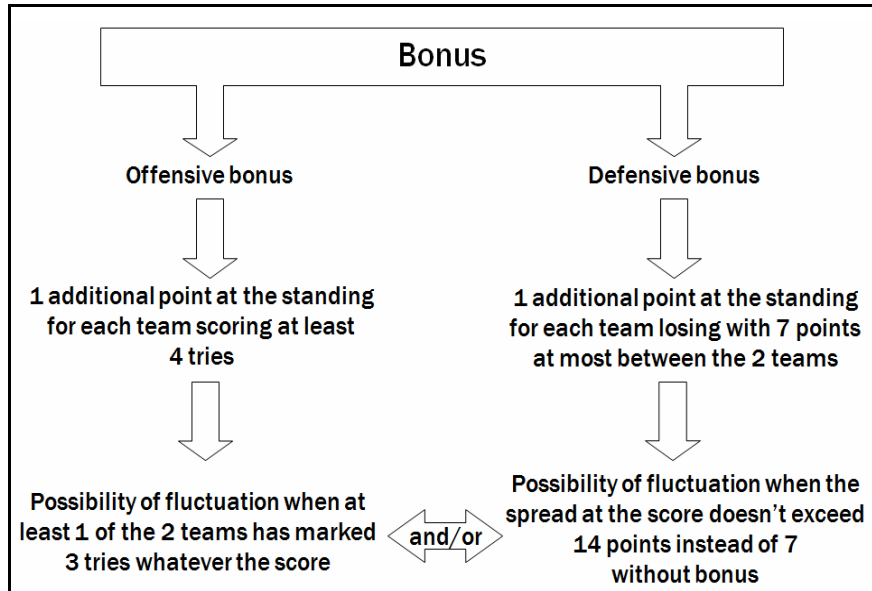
Bonus

Offensive bonus

Defensive bonus

1 additional point at the standing for each team scoring at least 4 tries

1 additional point at the standing for each team losing with 7 points at most between the 2 teams

Possibility of fluctuation when at least 1 of the 2 teams has marked 3 tries whatever the score

and/or

Possibility of fluctuation when the spread at the score doesn't exceed 14 points instead of 7 without bonus